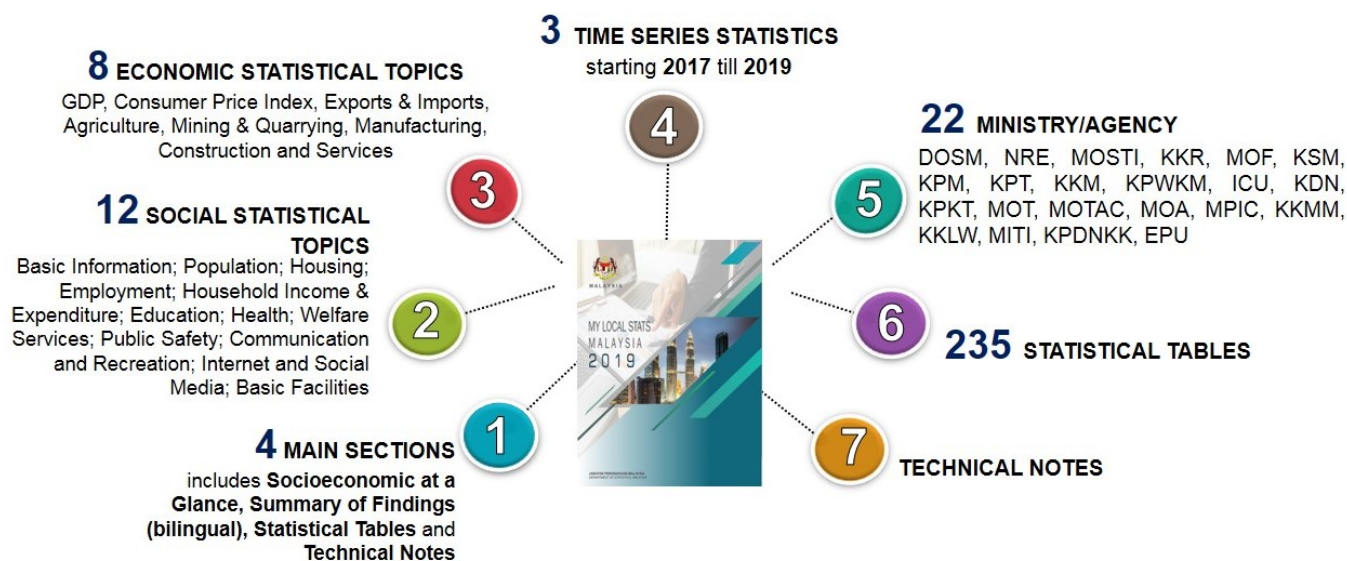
3 TIME SERIES STATISTICS
starting 2017 till 2019

8 ECONOMIC STATISTICAL TOPICS
GDP, Consumer Price Index, Exports & Imports, Agriculture, Mining & Quarrying, Manufacturing, Construction and Services

4

22 MINISTRY/AGENCY
DOSM, NRE, MOSTI, KKR, MOF, KSM, KPM, KPT, KKM, KPWKM, ICU, KDN, KPKT, MOT, MOTAC, MOA, MPIC, KKMM, KKLW, MITI, KPDNKK, EPU

3

12 SOCIAL STATISTICAL TOPICS
Basic Information; Population; Housing; Employment; Household Income & Expenditure; Education; Health; Welfare Services; Public Safety; Communication and Recreation; Internet and Social Media; Basic Facilities

5

MALAYSIA

2

MY LOCAL STATS MALAYSIA 2019

6

235 STATISTICAL TABLES

1

4 MAIN SECTIONS
includes Socioeconomic at a Glance, Summary of Findings (bilingual), Statistical Tables and Technical Notes

7

TECHNICAL NOTES